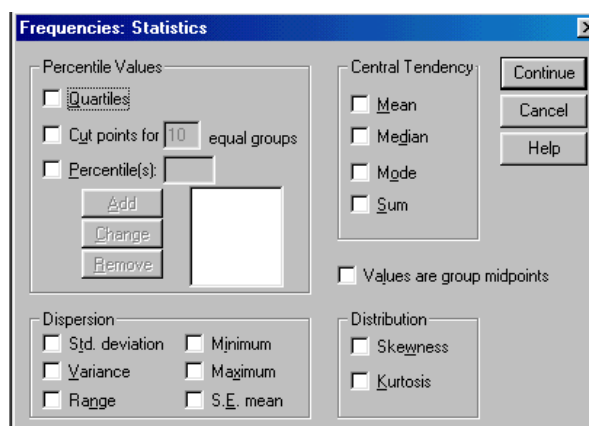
Frequencies: Statistics

Percentile Values
Quartiles
Cut points for 10 equal groups
Percentile(s):
Add
Change
Remove

Central Tendency
Mean
Median
Mode
Sum

Continue
Cancel
Help

Values are group midpoints

Dispersion
Std. deviation
Minimum
Variance
Maximum
Range
S.E. mean

Distribution
Skewness
Kurtosis